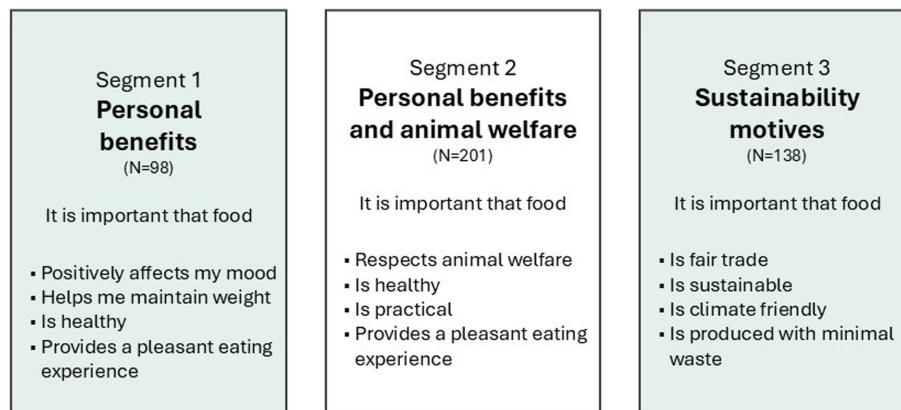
Segment 1
**Personal benefits**
(N=98)

It is important that food

- Positively affects my mood
- Helps me maintain weight
- Is healthy
- Provides a pleasant eating experience

Segment 2
**Personal benefits and animal welfare**
(N=201)

It is important that food

- Respects animal welfare
- Is healthy
- Is practical
- Provides a pleasant eating experience

Segment 3
**Sustainability motives**
(N=138)

It is important that food

- Is fair trade
- Is sustainable
- Is climate friendly
- Is produced with minimal waste